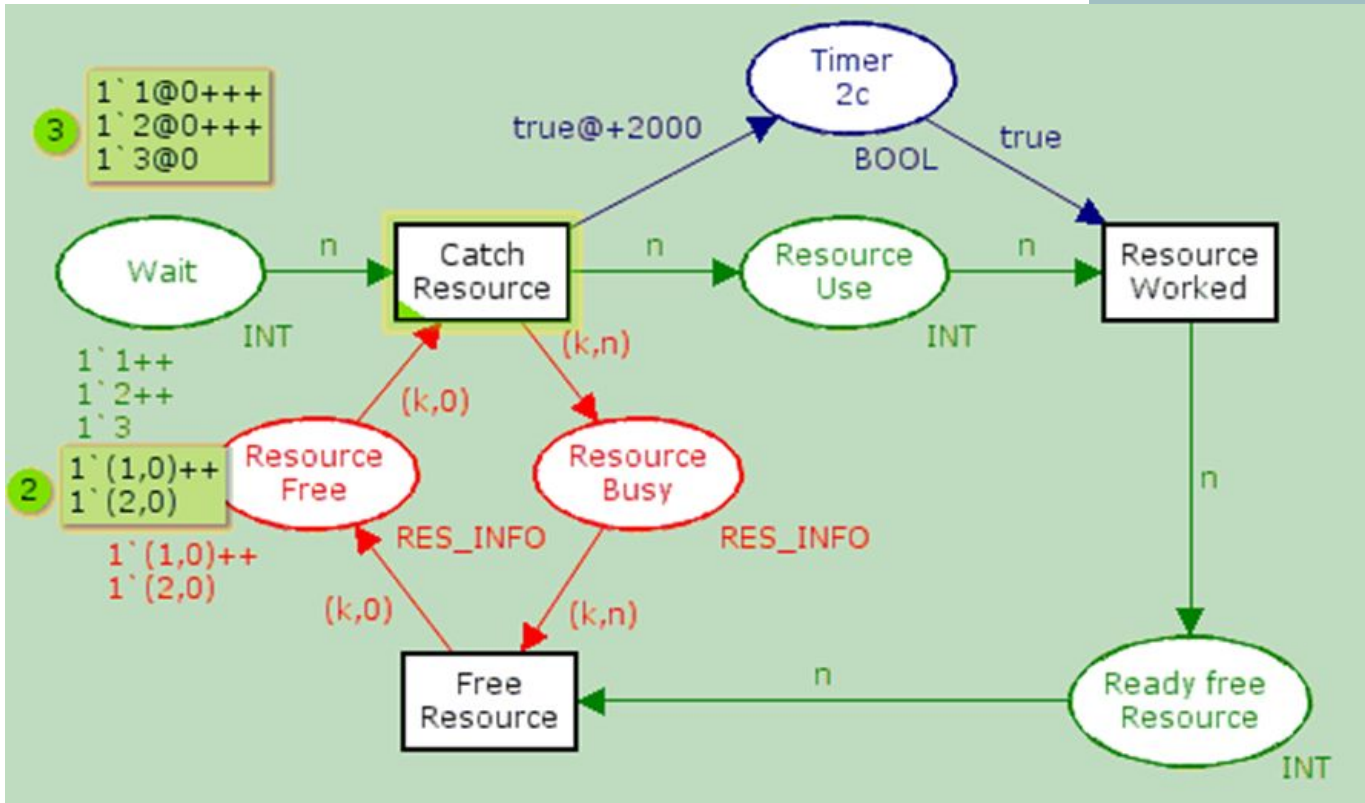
3
1`1@0+++
1`2@0+++
1`3@0

Timer
2c
BOOL

true@+2000

true

Wait
INT

n

Catch
Resource

n

Resource
Use
INT

n

Resource
Worked

1`1++
1`2++
1`3

(k,n)

(k,0)

2
1`(1,0)++
1`(2,0)

Resource
Free
RES_INFO

Resource
Busy
RES_INFO

n

1`(1,0)++
1`(2,0)

(k,0)

(k,n)

Free
Resource

n

Ready free
Resource
INT